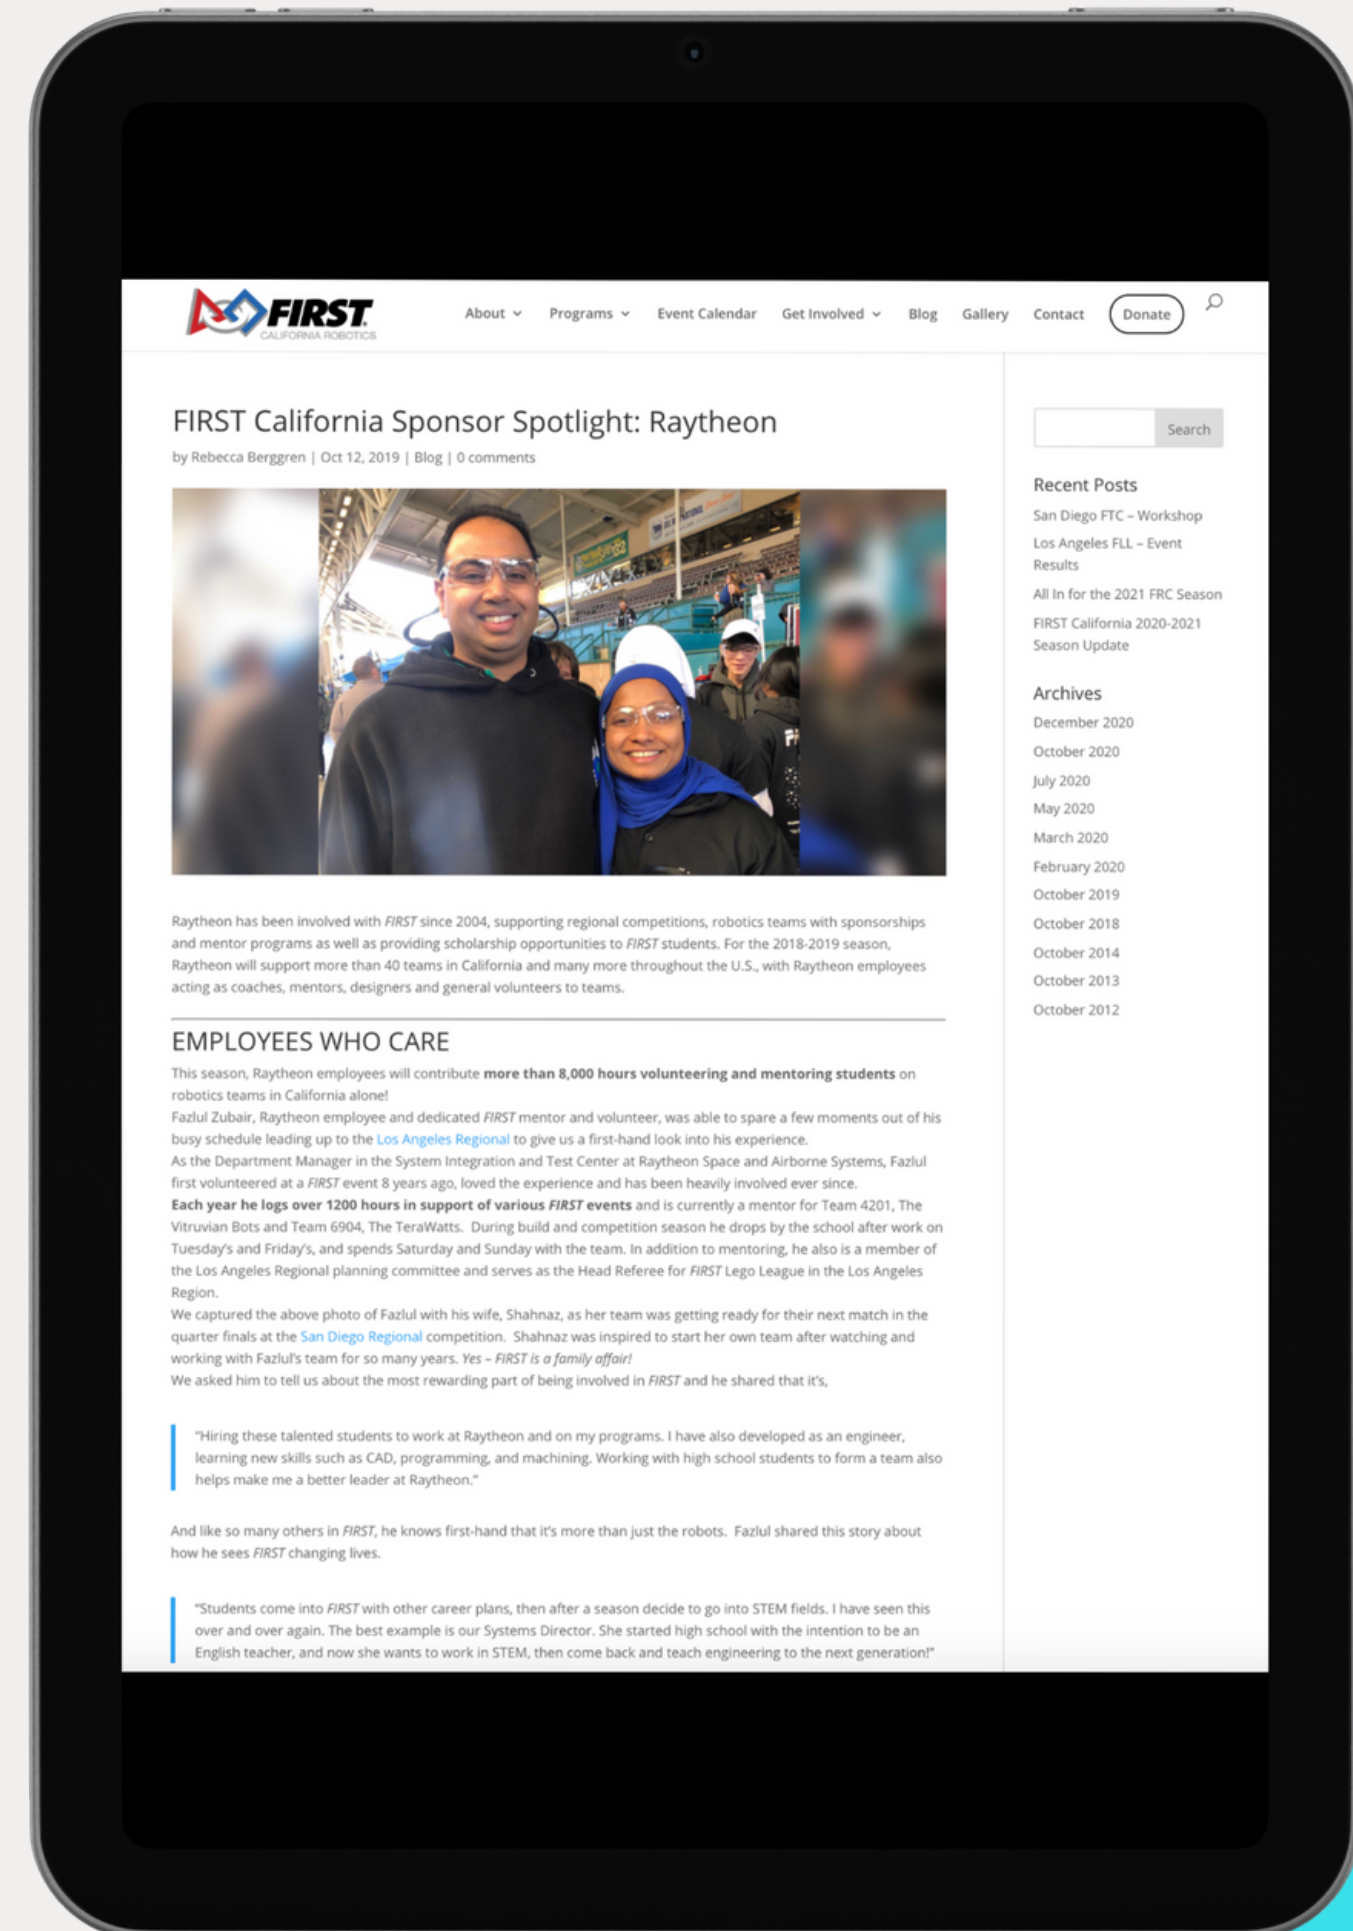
FIRST CALIFORNIA ROBOTICS

About Programs Event Calendar Get Involved Blog Gallery Contact Donate

FIRST California Sponsor Spotlight: Raytheon

by Rebecca Berggren | Oct 12, 2019 | Blog | 0 comments

Raytheon has been involved with *FIRST* since 2004, supporting regional competitions, robotics teams with sponsorships and mentor programs as well as providing scholarship opportunities to *FIRST* students. For the 2018-2019 season, Raytheon will support more than 40 teams in California and many more throughout the U.S., with Raytheon employees acting as coaches, mentors, designers and general volunteers to teams.

EMPLOYEES WHO CARE

This season, Raytheon employees will contribute **more than 8,000 hours volunteering and mentoring students** on robotics teams in California alone!

Fazlul Zubair, Raytheon employee and dedicated *FIRST* mentor and volunteer, was able to spare a few moments out of his busy schedule leading up to the Los Angeles Regional to give us a first-hand look into his experience.

As the Department Manager in the System Integration and Test Center at Raytheon Space and Airborne Systems, Fazlul first volunteered at a *FIRST* event 8 years ago, loved the experience and has been heavily involved ever since.

**Each year he logs over 1200 hours in support of various *FIRST* events** and is currently a mentor for Team 4201, The Vitruvian Bots and Team 6904, The TeraWatts. During build and competition season he drops by the school after work on Tuesday's and Friday's, and spends Saturday and Sunday with the team. In addition to mentoring, he also is a member of the Los Angeles Regional planning committee and serves as the Head Referee for *FIRST* Lego League in the Los Angeles Region.

We captured the above photo of Fazlul with his wife, Shahnaz, as her team was getting ready for their next match in the quarter finals at the San Diego Regional competition. Shahnaz was inspired to start her own team after watching and working with Fazlul's team for so many years. *Yes – FIRST is a family affair!*

We asked him to tell us about the most rewarding part of being involved in *FIRST* and he shared that it's,

"Hiring these talented students to work at Raytheon and on my programs. I have also developed as an engineer, learning new skills such as CAD, programming, and machining. Working with high school students to form a team also helps make me a better leader at Raytheon."

And like so many others in *FIRST*, he knows first-hand that it's more than just the robots. Fazlul shared this story about how he sees *FIRST* changing lives.

"Students come into *FIRST* with other career plans, then after a season decide to go into STEM fields. I have seen this over and over again. The best example is our Systems Director. She started high school with the intention to be an English teacher, and now she wants to work in STEM, then come back and teach engineering to the next generation!"

Search

Recent Posts
San Diego FTC – Workshop
Los Angeles FLL – Event Results
All In for the 2021 FRC Season
FIRST California 2020-2021 Season Update

Archives
December 2020
October 2020
July 2020
May 2020
March 2020
February 2020
October 2019
October 2018
October 2014
October 2013
October 2012